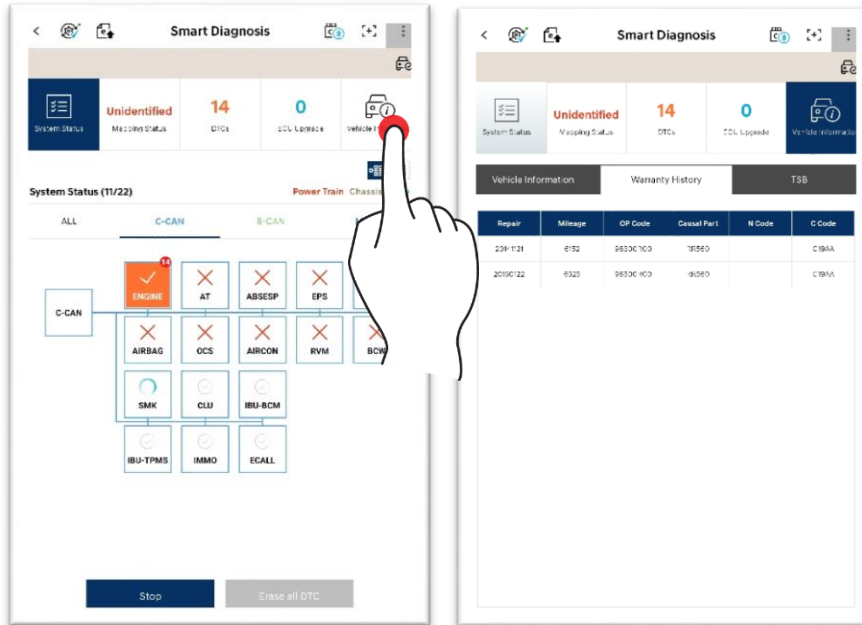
<
Smart Diagnosis

System Status
Unidentified
Mapping Status
14
DTCs
0
ECU Upgrade
Vehicle I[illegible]

System Status (11/22)
Power Train
Chassis

ALL
C-CAN
B-CAN

C-CAN
14
ENGINE
AT
ABSESP
EPS
AIRBAG
OCS
AIRCON
RVM
BCW
SMK
CLU
IBU-BCM
IBU-TPMS
IMMO
ECALL

Stop
Erase all DTC

<
Smart Diagnosis

System Status
Unidentified
Mapping Status
14
DTCs
0
ECU Upgrade
Vehicle Information

Vehicle Information
Warranty History
TSB

| Repair | Mileage | OP Code | Causal Part | N Code | C Code |
|---|---|---|---|---|---|
| 20191121 | 6152 | 96300C100 | 3f1560 | | C19AA |
| 20190122 | 6325 | 96300C400 | d6560 | | C19AA |